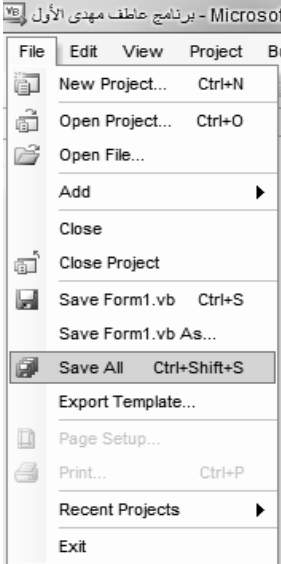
برنامج عاطف مهدى الأول - Microsof

File Edit View Project Bu

New Project... Ctrl+N
Open Project... Ctrl+O
Open File...
Add
Close
Close Project
Save Form1.vb Ctrl+S
Save Form1.vb As...
Save All Ctrl+Shift+S
Export Template...
Page Setup...
Print... Ctrl+P
Recent Projects
Exit